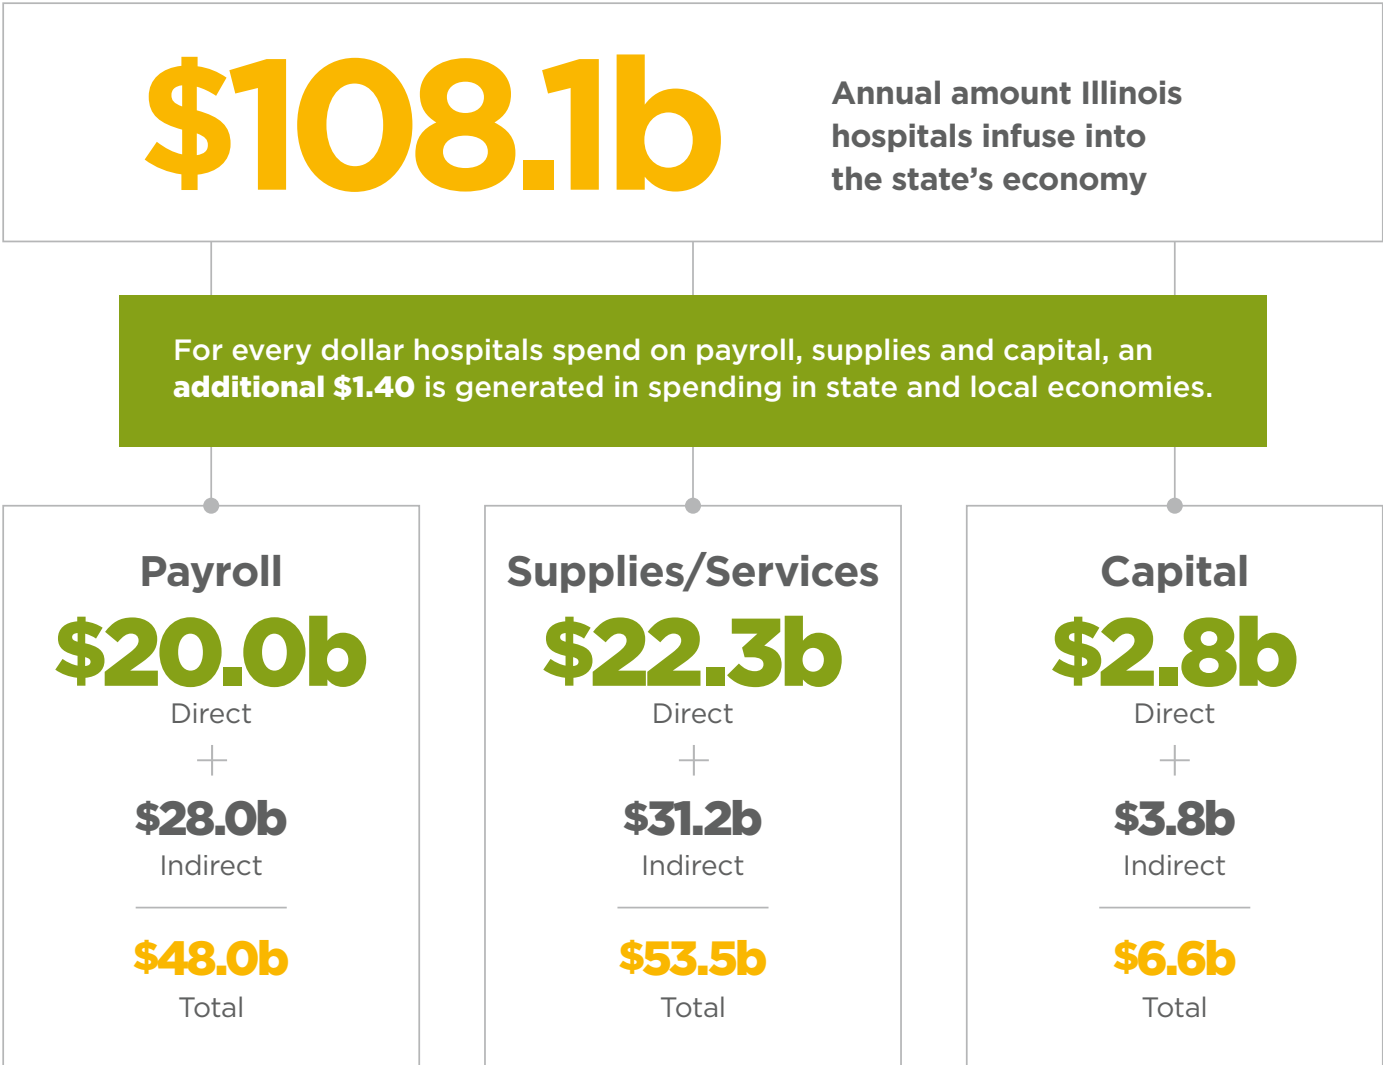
$108.1b

Annual amount Illinois hospitals infuse into the state's economy

For every dollar hospitals spend on payroll, supplies and capital, an **additional $1.40** is generated in spending in state and local economies.

Payroll
$20.0b
Direct
+
$28.0b
Indirect
$48.0b
Total

Supplies/Services
$22.3b
Direct
+
$31.2b
Indirect
$53.5b
Total

Capital
$2.8b
Direct
+
$3.8b
Indirect
$6.6b
Total